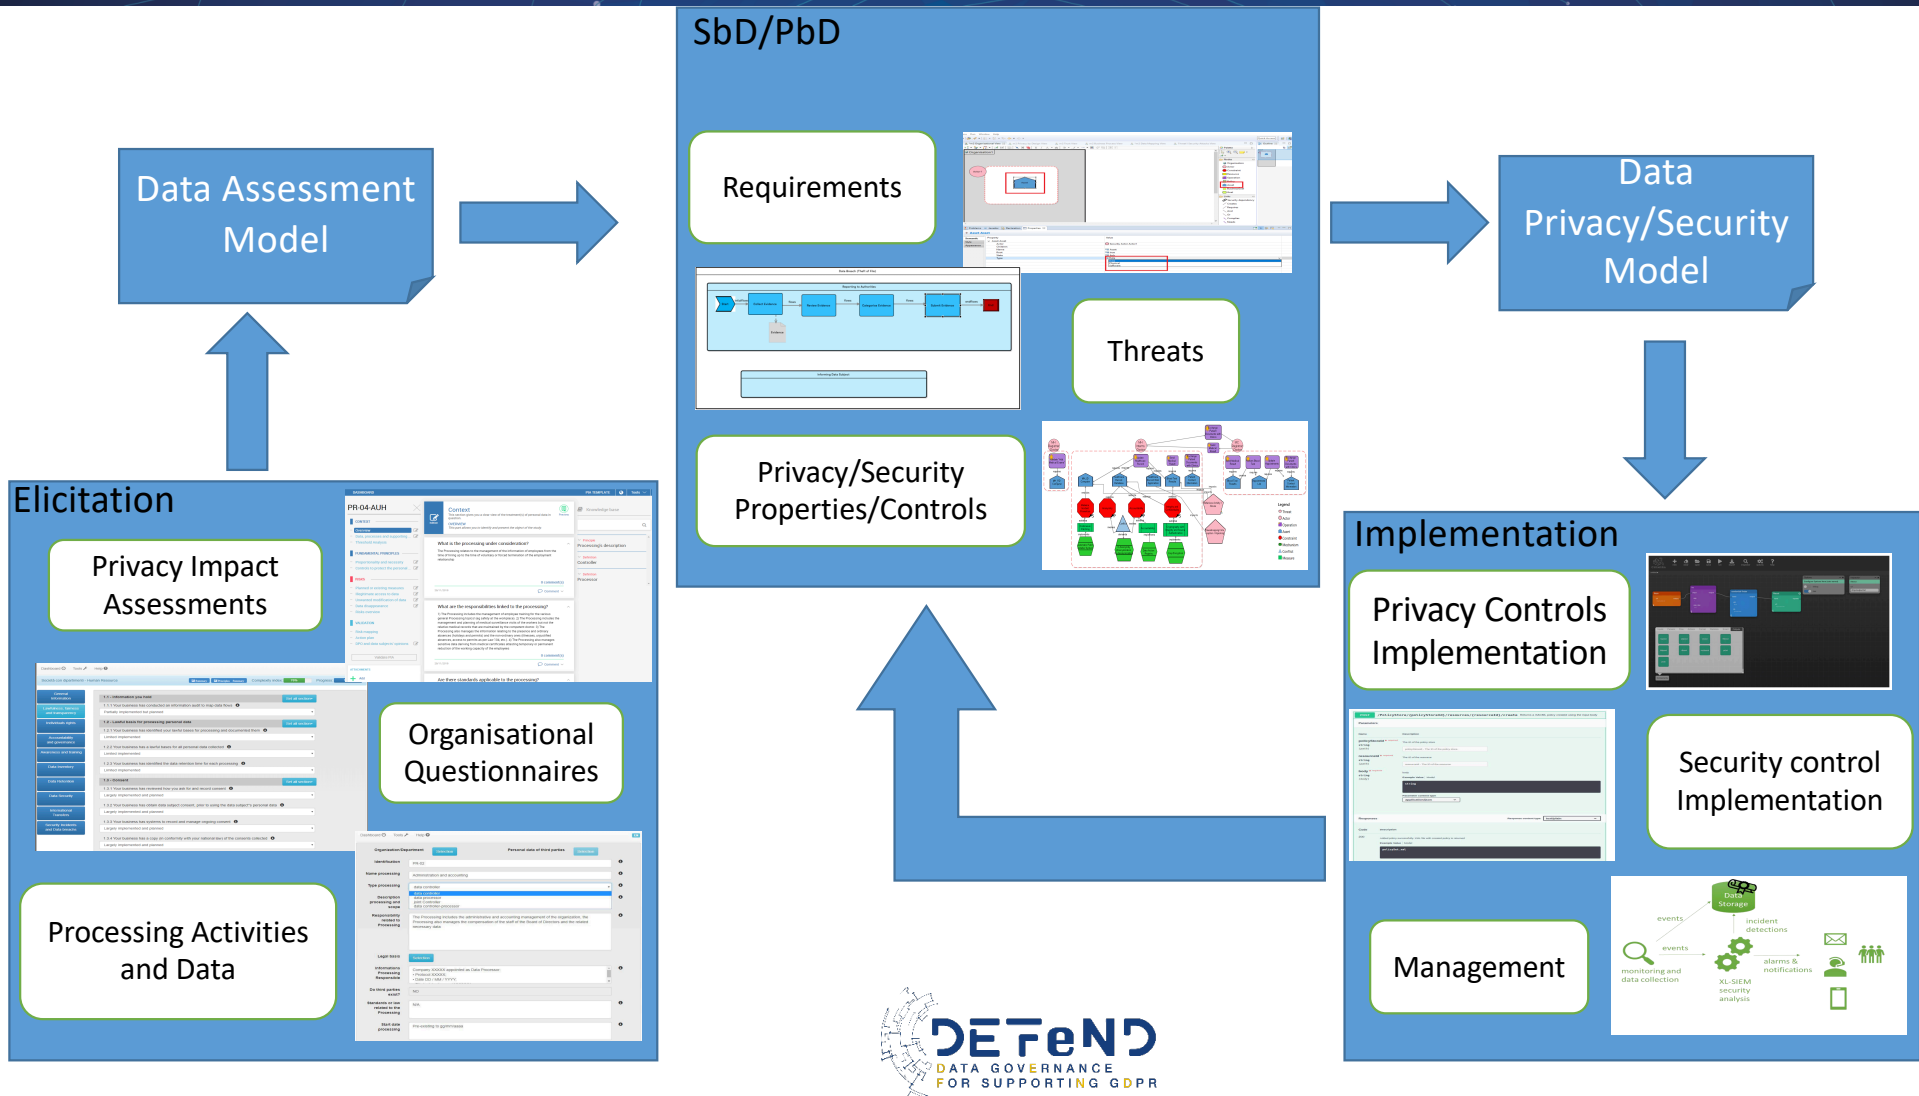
SbD/PbD

Data Assessment Model

Requirements

Threats

Privacy/Security Properties/Controls

Data Privacy/Security Model

Elicitation

Privacy Impact Assessments

Organisational Questionnaires

Processing Activities and Data

Implementation

Privacy Controls Implementation

Security control Implementation

Management

Data Storage

events

incident detections

events

monitoring and data collection

alarms & notifications

XL-SIEM security analysis

PR-04-AUH

Context

DEFeND

DATA GOVERNANCE FOR SUPPORTING GDPR